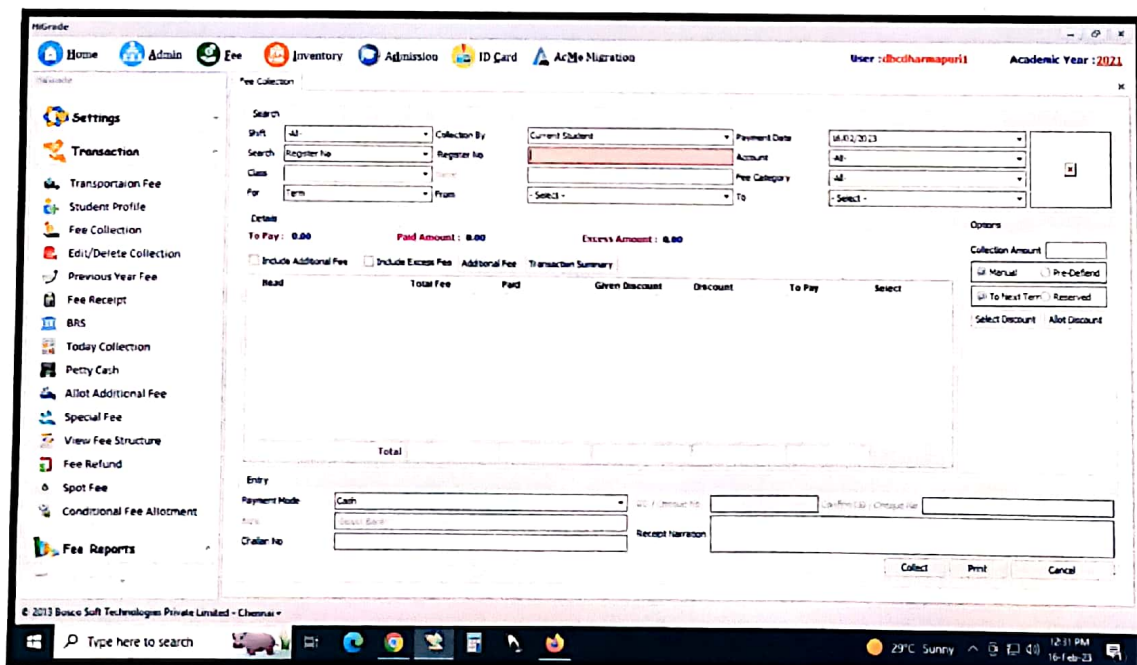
HiGrade

Home Admin Fee Inventory Admission ID Card AcMe Migration

User : dbcdharmapuri1 Academic Year : 2021

HiGrade

Fee Collection

Settings

Transaction

Transportaion Fee
Student Profile
Fee Collection
Edit/Delete Collection
Previous Year Fee
Fee Receipt
BRS
Today Collection
Petty Cash
Allot Additional Fee
Special Fee
View Fee Structure
Fee Refund
Spot Fee
Conditional Fee Allotment

Fee Reports

Search

Shift -All-
Collection By Current Student
Payment Date 16/02/2023
Search Register No
Register No
Account -All-
Class
Name
Fee Category -All-
For Term
From - Select -
To - Select -

Details

To Pay : 0.00 Paid Amount : 0.00 Excess Amount : 0.00

Options

Collection Amount

Manual Pre-Defiend

To Next Term Reserved

Select Discount Allot Discount

Include Additional Fee Include Excess Fee Additional Fee Transaction Summary

| Head | Total Fee | Paid | Given Discount | Discount | To Pay | Select |
|---|---|---|---|---|---|---|

Total

Entry

Payment Mode Cash
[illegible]
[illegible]
Bank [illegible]
Challan No
Receipt Narration

Collect Print Cancel

© 2013 Bosco Soft Technologies Private Limited - Chennai -

Type here to search

29°C Sunny 12:31 PM 16-Feb-23